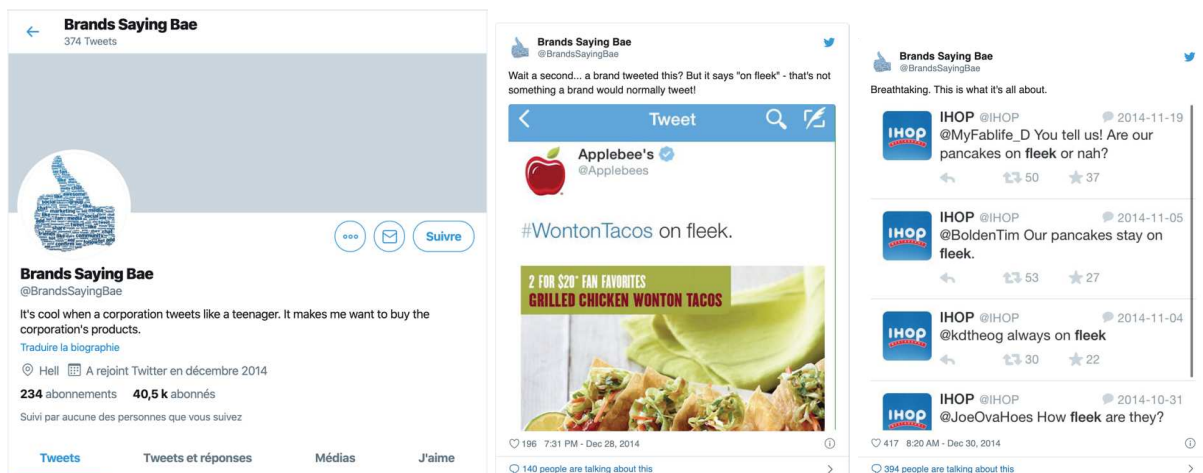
Brands Saying Bae
374 Tweets

Suivre

Brands Saying Bae
@BrandsSayingBae

It's cool when a corporation tweets like a teenager. It makes me want to buy the corporation's products.
Traduire la biographie

Hell A rejoint Twitter en décembre 2014

234 abonnements 40,5 k abonnés

Suivi par aucune des personnes que vous suivez

Tweets Tweets et réponses Médias J'aime

Brands Saying Bae
@BrandsSayingBae

Wait a second... a brand tweeted this? But it says "on fleek" - that's not something a brand would normally tweet!

Tweet

Applebee's
@Applebees

#WontonTacos on fleek.

2 FOR $20* FAN FAVORITES
GRILLED CHICKEN WONTON TACOS

196 7:31 PM - Dec 28, 2014

140 people are talking about this

Brands Saying Bae
@BrandsSayingBae

Breathtaking. This is what it's all about.

IHOP @IHOP 2014-11-19
@MyFablife_D You tell us! Are our pancakes on fleek or nah?
50 37

IHOP @IHOP 2014-11-05
@BoldenTim Our pancakes stay on fleek.
53 27

IHOP @IHOP 2014-11-04
@kdtheog always on fleek
30 22

IHOP @IHOP 2014-10-31
@JoeOvaHoes How fleek are they?

417 8:20 AM - Dec 30, 2014

394 people are talking about this